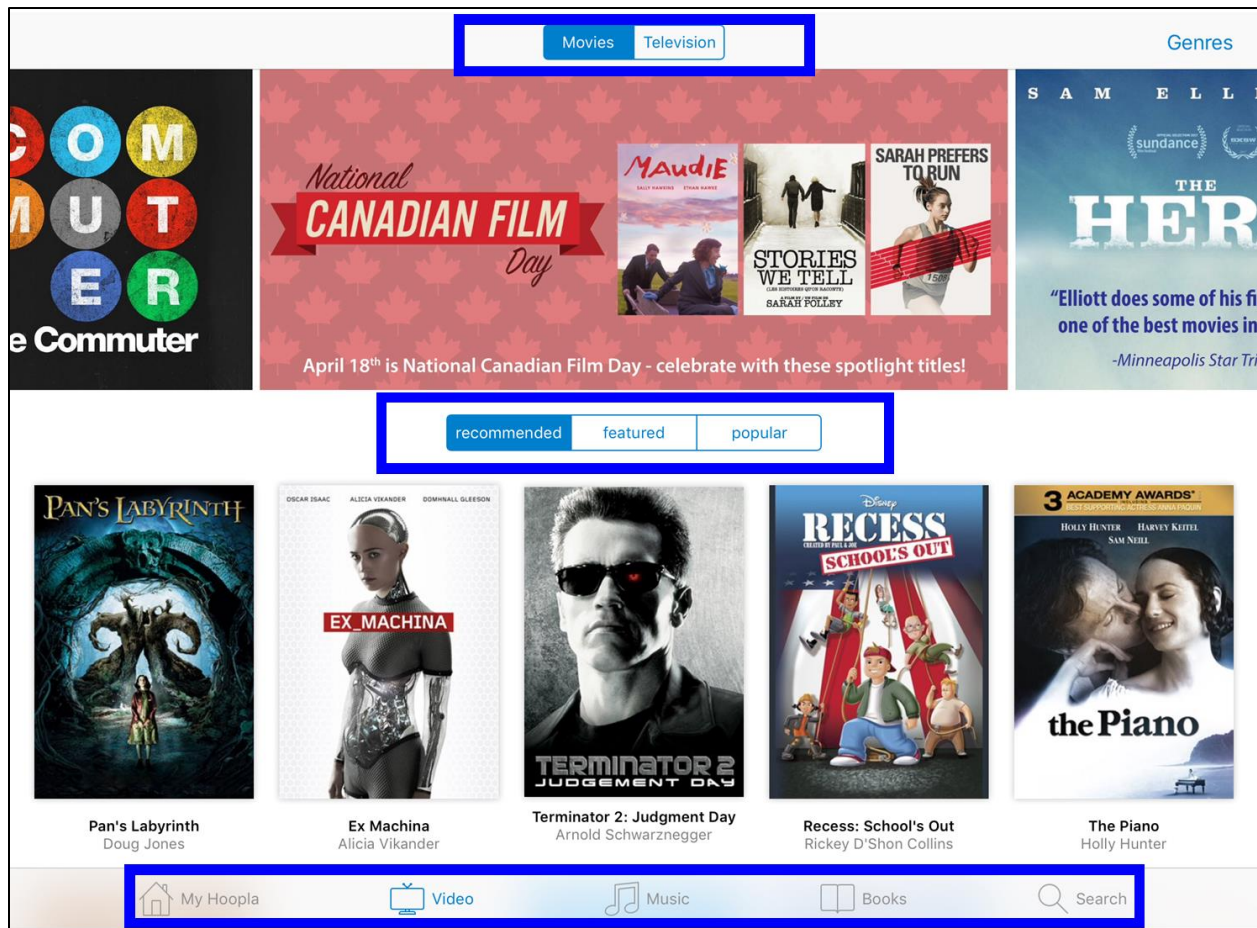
Movies Television

Genres

C O M
M U T
E R
e Commuter

National
CANADIAN FILM
Day

MAUDIE
SALLY HAWKINS ETHAN HAWKE

STORIES WE TELL
(LES HISTOIRES QU'ON RACONTE)
A FILM BY SARAH POLLEY

SARAH PREFERS TO RUN

April 18th is National Canadian Film Day - celebrate with these spotlight titles!

S A M E L L I
sundance
THE
HER
"Elliott does some of his fi
one of the best movies in
-Minneapolis Star Tri

recommended featured popular

PAN'S LABYRINTH

OSCAR ISAAC ALICIA VIKANDER DOMHNALL GLEESON
EX_MACHINA

TERMINATOR 2 JUDGEMENT DAY

Disney
RECESS
CREATED BY PAUL & JOE
SCHOOL'S OUT

3 ACADEMY AWARDS®
BEST SUPPORTING ACTRESS ANNA PAQUIN
HOLLY HUNTER HARVEY KEITEL
SAM NEILL
the Piano

Pan's Labyrinth
Doug Jones

Ex Machina
Alicia Vikander

Terminator 2: Judgment Day
Arnold Schwarznegger

Recess: School's Out
Rickey D'Shon Collins

The Piano
Holly Hunter

My Hoopla Video Music Books Search